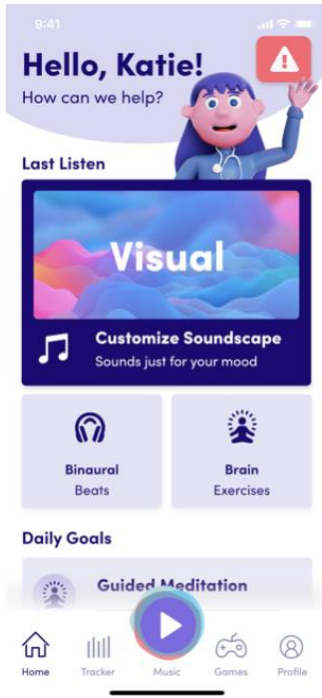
9:41

Hello, Katie!
How can we help?

Last Listen

Visual

Customize Soundscape
Sounds just for your mood

Binaural
Beats

Brain
Exercises

Daily Goals

Guided Meditation

Home
Tracker
Music
Games
Profile